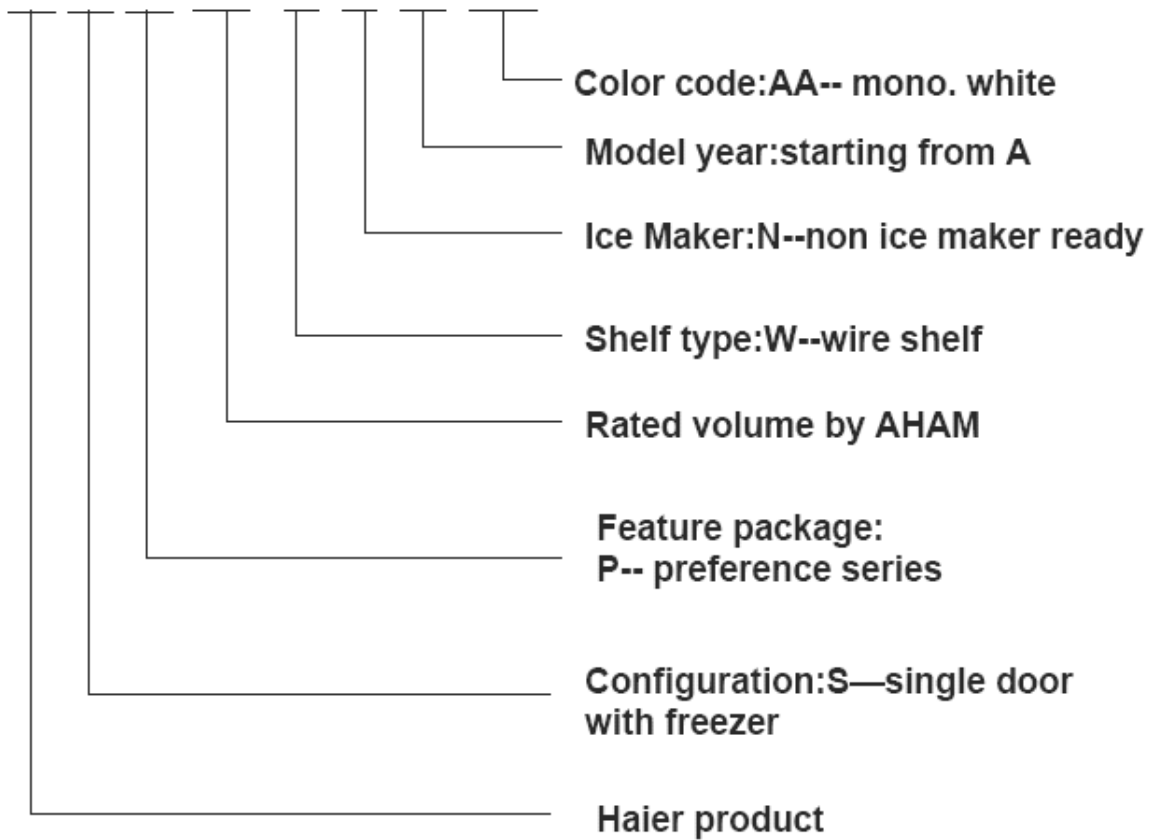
Color code:AA-- mono. white

Model year:starting from A

Ice Maker:N--non ice maker ready

Shelf type:W--wire shelf

Rated volume by AHAM

Feature package:
P-- preference series

Configuration:S—single door with freezer

Haier product